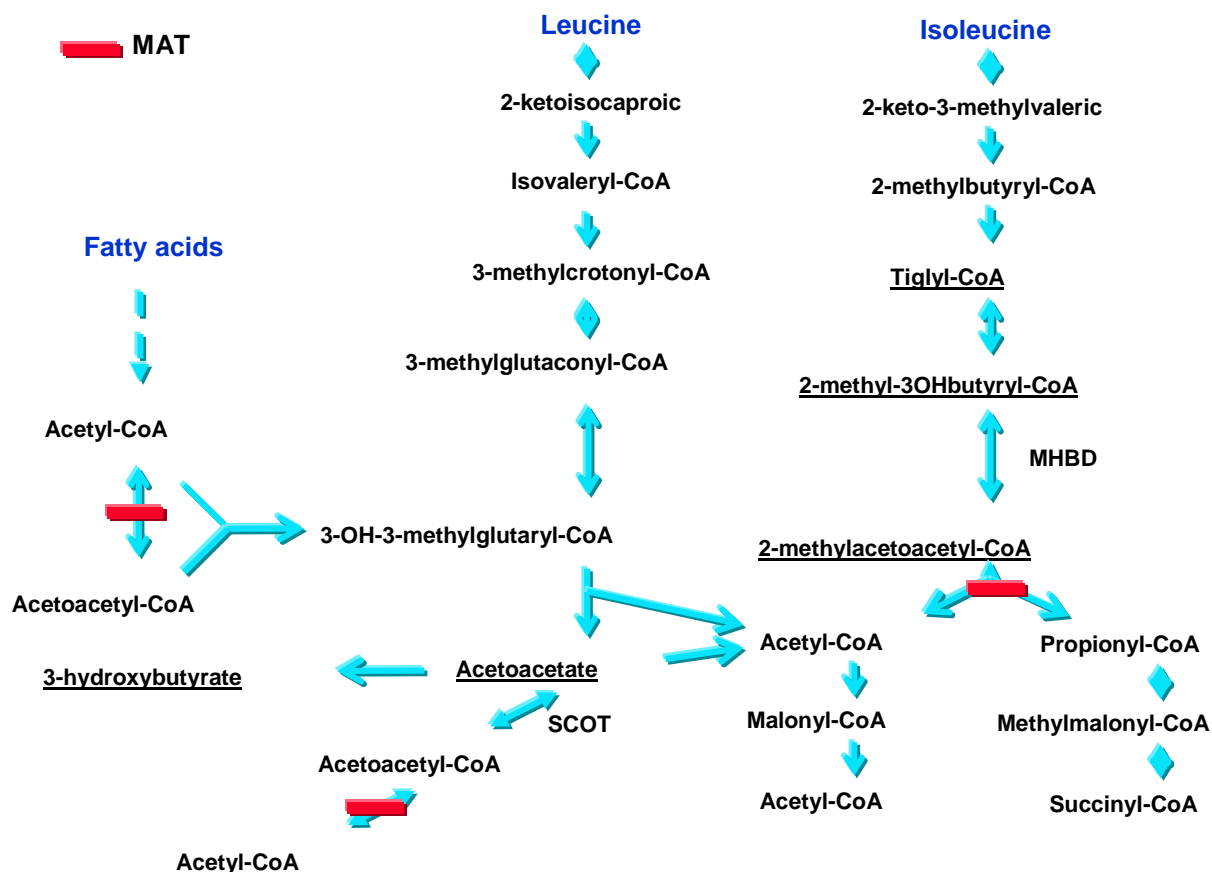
MAT

Leucine
2-ketoisocaproic
Isovaleryl-CoA
3-methylcrotonyl-CoA
3-methylglutaconyl-CoA

Isoleucine
2-keto-3-methylvaleric
2-methylbutyryl-CoA
Tiglyl-CoA
2-methyl-3OHbutyryl-CoA
MHBD
2-methylacetoacetyl-CoA

Fatty acids
Acetyl-CoA
Acetoacetyl-CoA
3-OH-3-methylglutaryl-CoA

3-hydroxybutyrate
Acetoacetate
SCOT
Acetoacetyl-CoA
Acetyl-CoA

Acetyl-CoA
Malonyl-CoA
Acetyl-CoA

Propionyl-CoA
Methylmalonyl-CoA
Succinyl-CoA